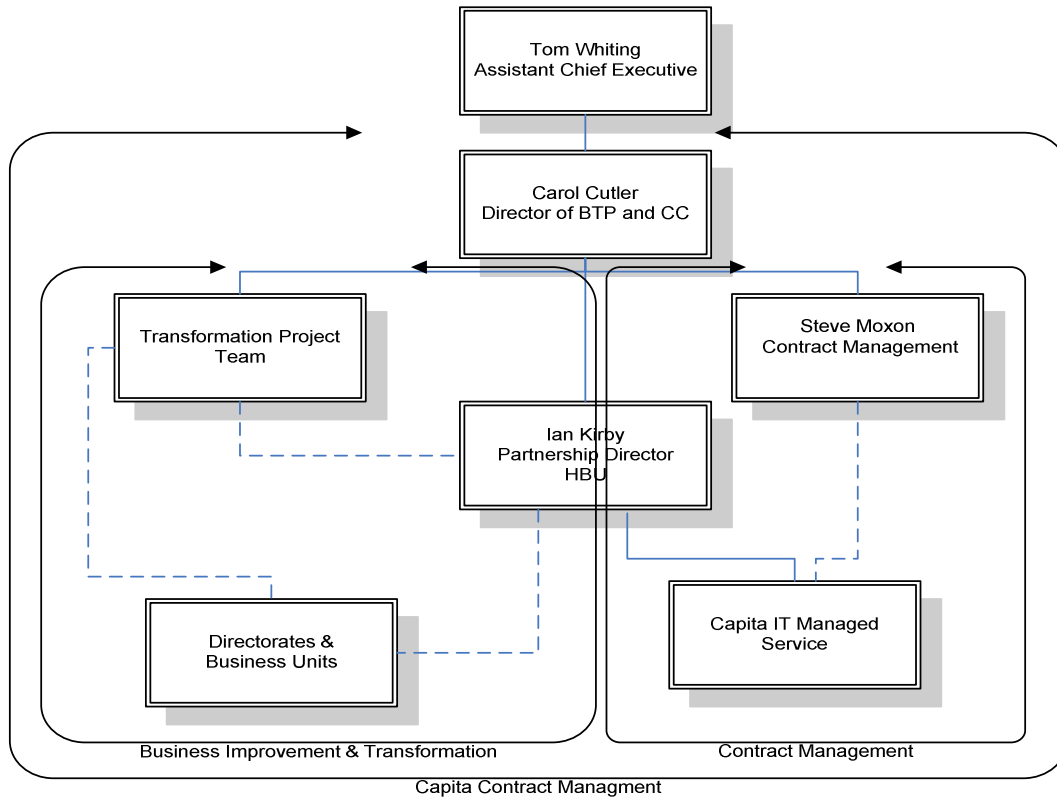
Tom Whiting
Assistant Chief Executive

Carol Cutler
Director of BTP and CC

Transformation Project Team

Steve Moxon
Contract Management

Ian Kirby
Partnership Director
HBU

Capita IT Managed Service

Directorates & Business Units

Business Improvement & Transformation

Contract Management

Capita Contract Managment